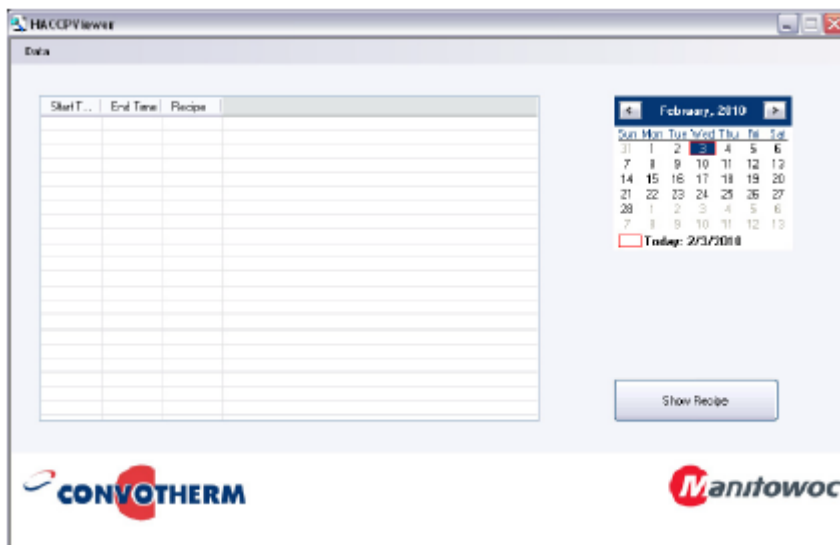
HACCPViewer

Data

| Start T... | End Time | Recipe |
|---|---|---|

February, 2010

| Sun | Mon | Tue | Wed | Thu | Fri | Sat |
|---|---|---|---|---|---|---|
| 31 | 1 | 2 | 3 | 4 | 5 | 6 |
| 7 | 8 | 9 | 10 | 11 | 12 | 13 |
| 14 | 15 | 16 | 17 | 18 | 19 | 20 |
| 21 | 22 | 23 | 24 | 25 | 26 | 27 |
| 28 | 1 | 2 | 3 | 4 | 5 | 6 |
| 7 | 8 | 9 | 10 | 11 | 12 | 13 |

Today: 2/3/2010

Show Recipe

CONVOTHERM

Manitowoc